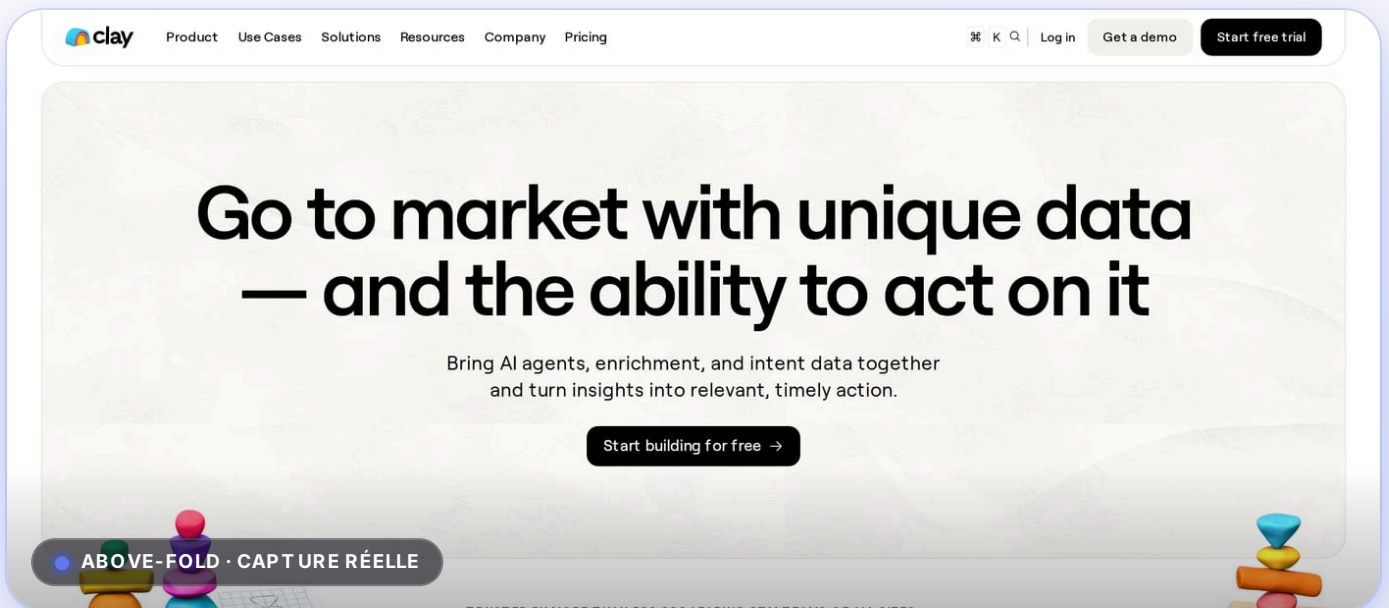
clay Product Use Cases Solutions Resources Company Pricing

⌘ K Log in Get a demo Start free trial

Go to market with unique data — and the ability to act on it

Bring AI agents, enrichment, and intent data together and turn insights into relevant, timely action.

Start building for free →

ABOVE-FOLD · CAPTURE RÉELLE

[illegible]